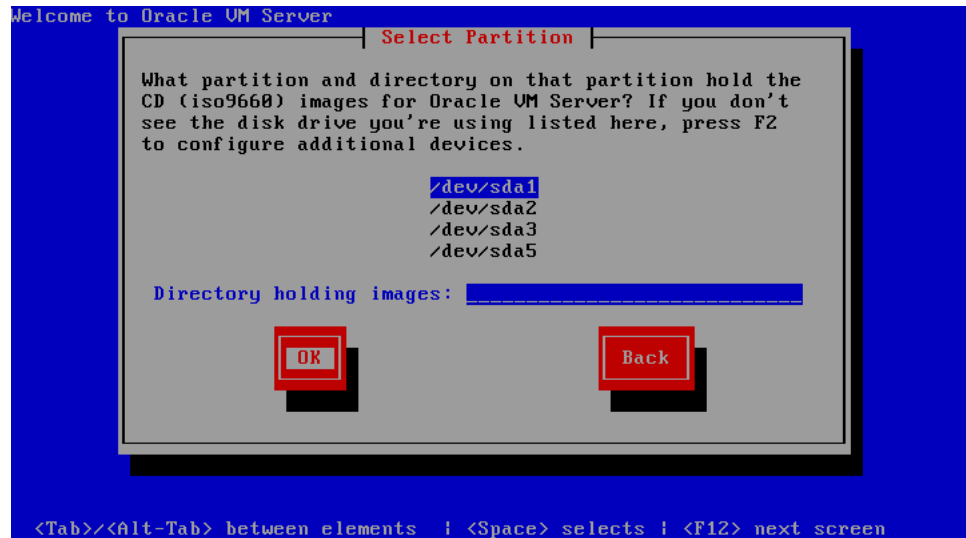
Welcome to Oracle VM Server

Select Partition

What partition and directory on that partition hold the CD (iso9660) images for Oracle VM Server? If you don't see the disk drive you're using listed here, press F2 to configure additional devices.

/dev/sda1
/dev/sda2
/dev/sda3
/dev/sda5

Directory holding images:

OK

Back

<Tab>/<Alt-Tab> between elements | <Space> selects | <F12> next screen